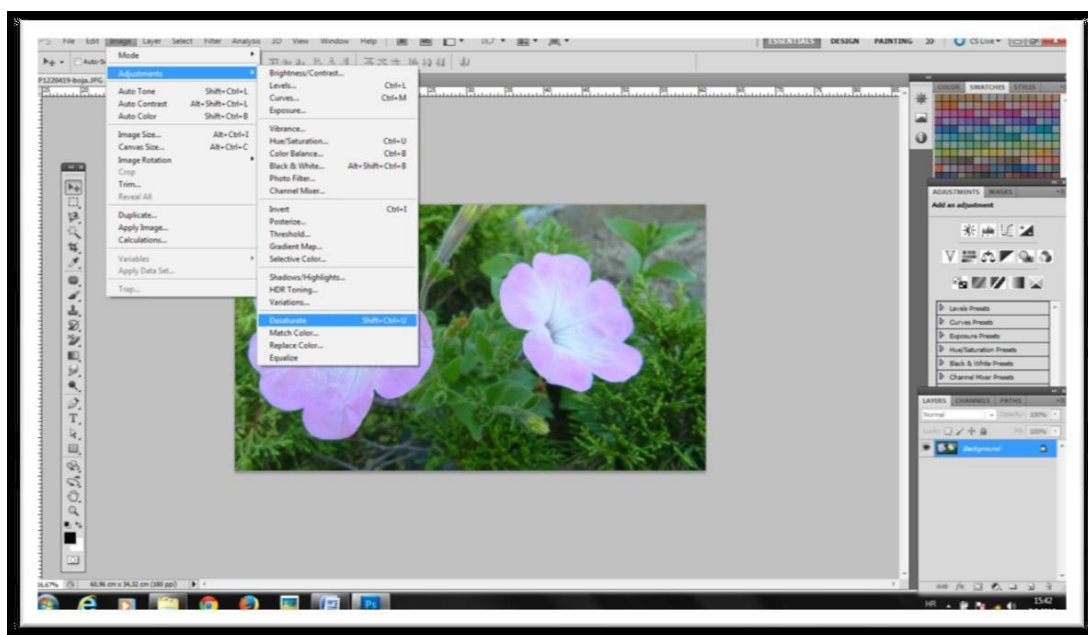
File Edit Image Layer Select Filter Analysis 3D View Window Help

ESSENTIALS DESIGN PAINTING >> CS Live

P1220419-boja.JPG

Mode
Adjustments
Auto Tone Shift+Ctrl+L
Auto Contrast Alt+Shift+Ctrl+L
Auto Color Shift+Ctrl+B
Image Size... Alt+Ctrl+I
Canvas Size... Alt+Ctrl+C
Image Rotation
Crop
Trim...
Reveal All
Duplicate...
Apply Image...
Calculations...
Variables
Apply Data Set...
Trap...

Brightness/Contrast...
Levels... Ctrl+L
Curves... Ctrl+M
Exposure...
Vibrance...
Hue/Saturation... Ctrl+U
Color Balance... Ctrl+B
Black & White... Alt+Shift+Ctrl+B
Photo Filter...
Channel Mixer...
Invert Ctrl+I
Posterize...
Threshold...
Gradient Map...
Selective Color...
Shadows/Highlights...
HDR Toning...
Variations...
Desaturate Shift+Ctrl+U
Match Color...
Replace Color...
Equalize

COLOR SWATCHES STYLES

ADJUSTMENTS MASKS
Add an adjustment

Levels Presets
Curves Presets
Exposure Presets
Hue/Saturation Presets
Black & White Presets
Channel Mixer Presets

LAYERS CHANNELS PATHS
Normal Opacity: 100%
Lock: Fill: 100%
Background

16.67% 60,96 cm x 34,32 cm (180 ppi)

HR 15:42